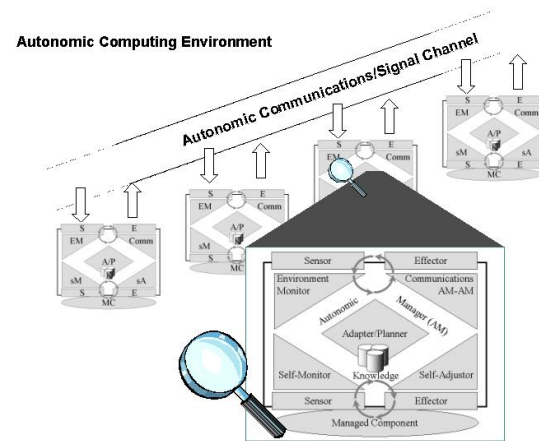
Autonomic Computing Environment

Autonomic Communications/Signal Channel

S E
EM Comm
A/P
sM sA
S S
MC

S E
EM Comm
A/P
sM sA
S S
MC

S E
EM Comm

S E
EM Comm
A/P
sM sA
S S
MC

Sensor
Effector
Environment Monitor
Communications AM-AM
Autonomic
Manager (AM)
Adapter/Planner
Self-Monitor
Knowledge
Self-Adjustor
Sensor
Effector
Managed Component